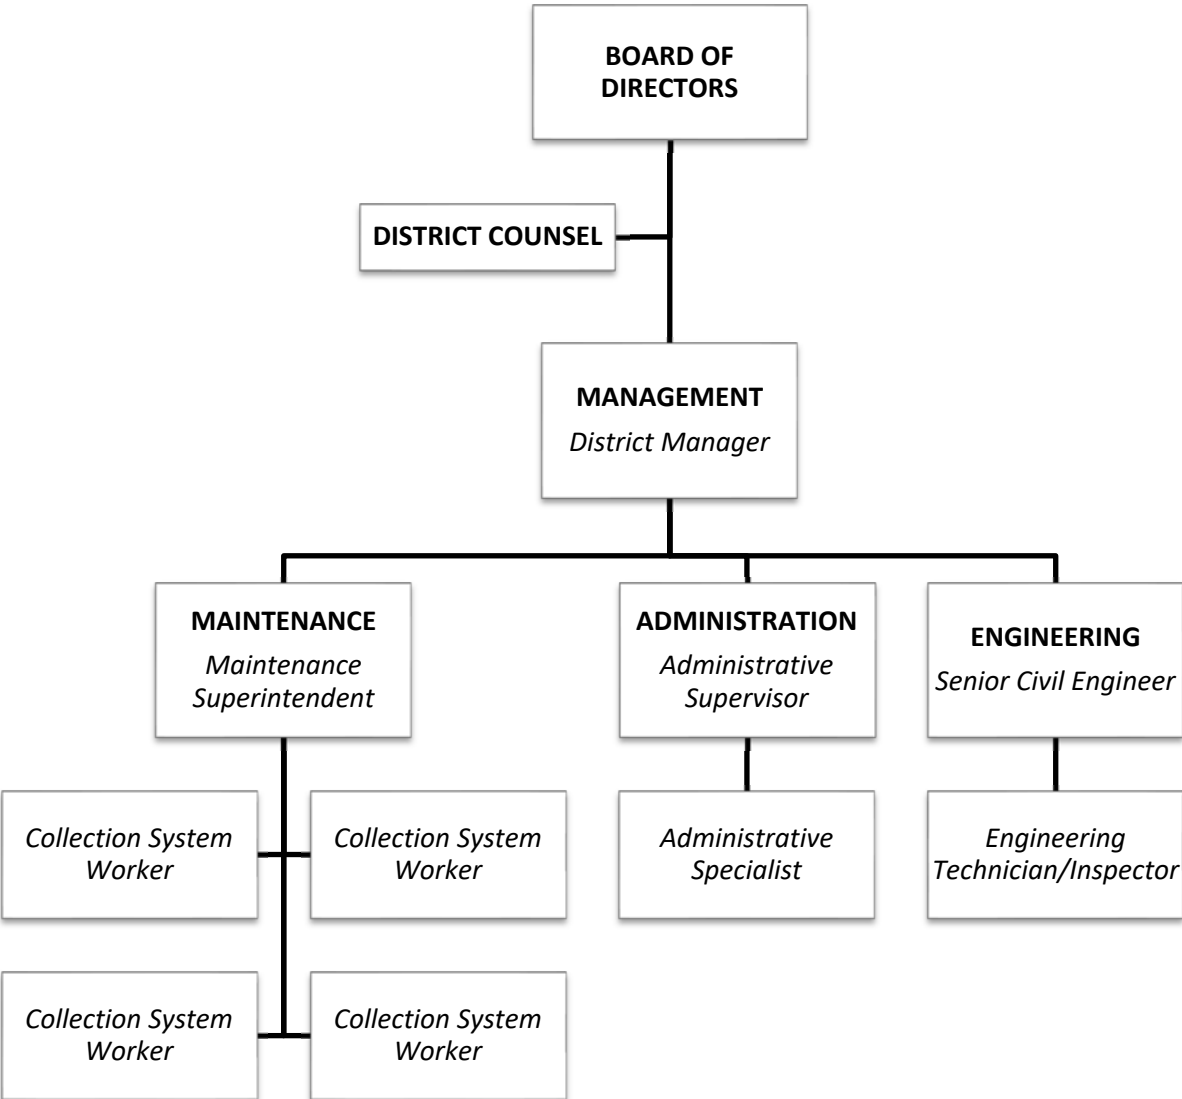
BOARD OF DIRECTORS

DISTRICT COUNSEL

MANAGEMENT
District Manager

MAINTENANCE
Maintenance Superintendent

ADMINISTRATION
Administrative Supervisor

ENGINEERING
Senior Civil Engineer

Collection System Worker

Collection System Worker

Administrative Specialist

Engineering Technician/Inspector

Collection System Worker

Collection System Worker